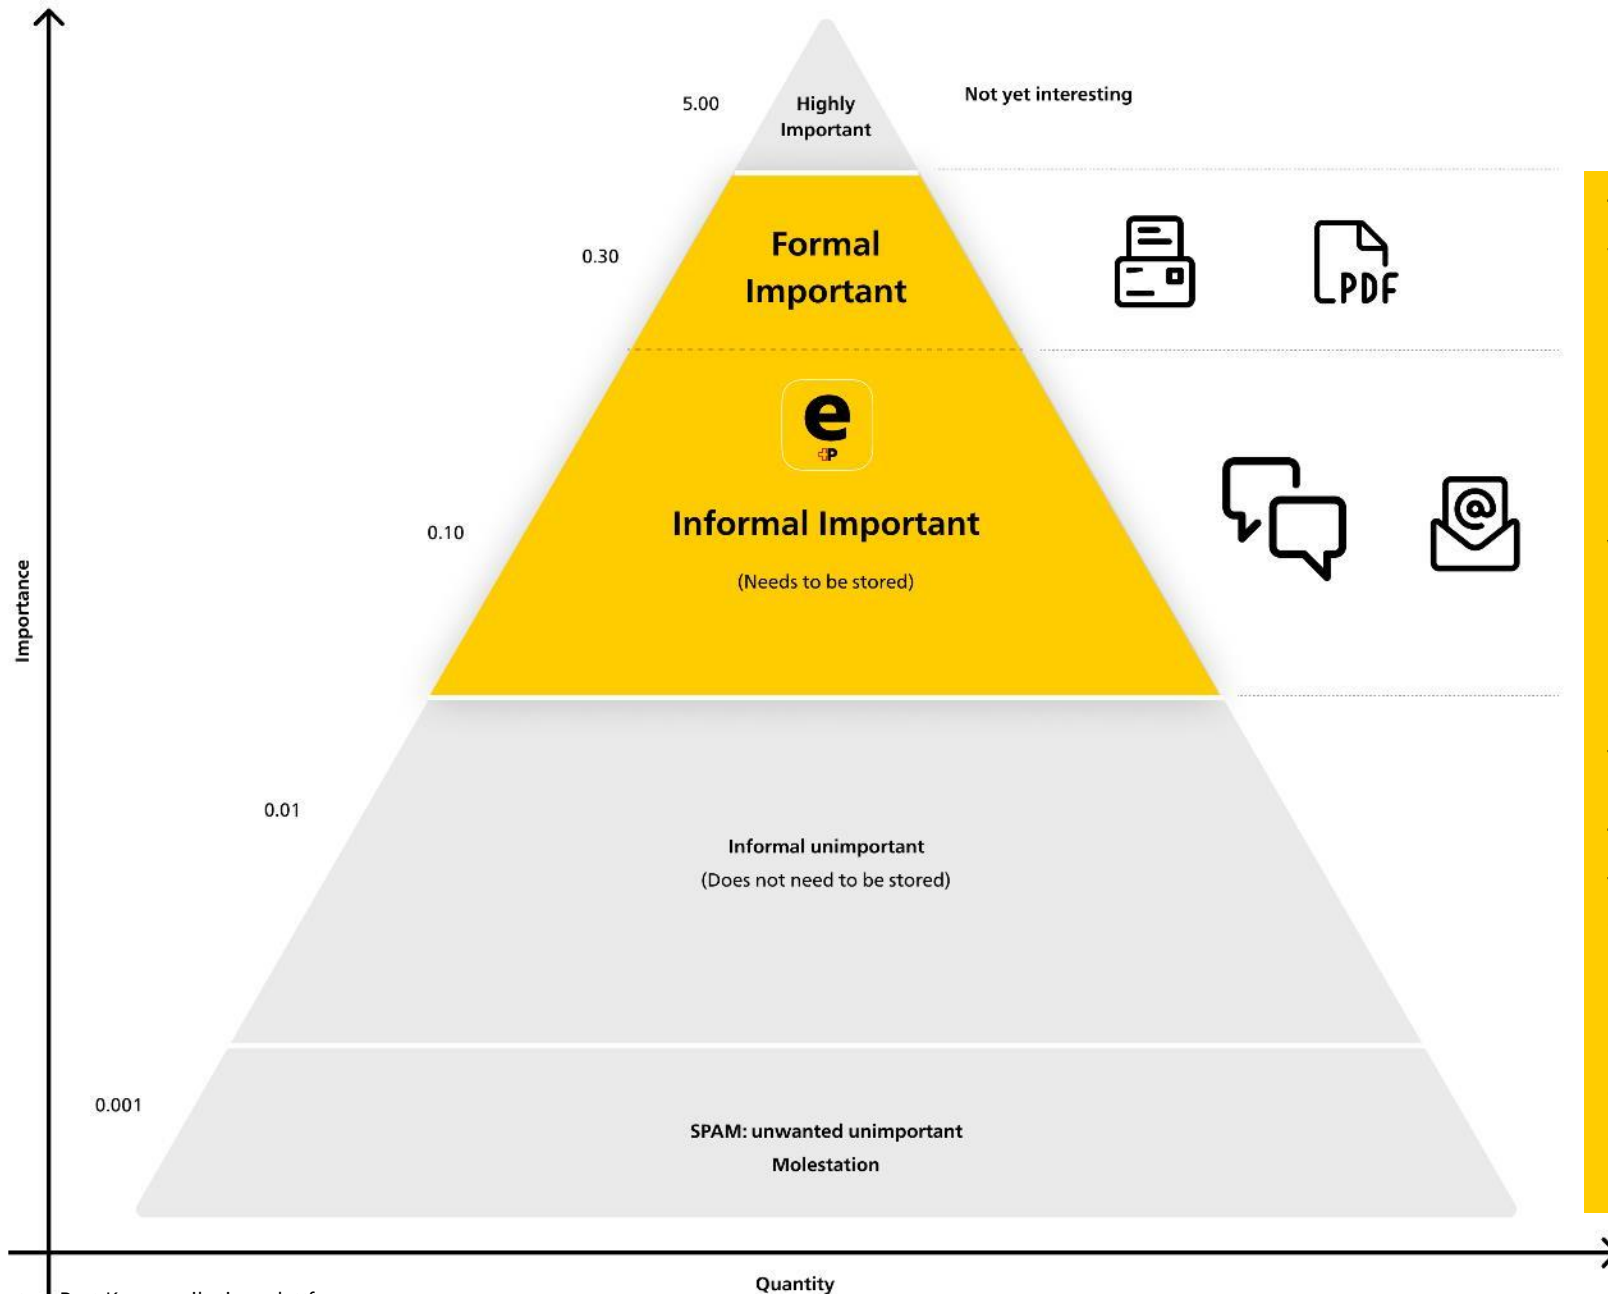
5.00

Highly Important

Not yet interesting

0.30

Formal Important

PDF

e

P

0.10

Informal Important

(Needs to be stored)

Importance

0.01

Informal unimportant

(Does not need to be stored)

0.001

SPAM: unwanted unimportant

Molestation

Quantity

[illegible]